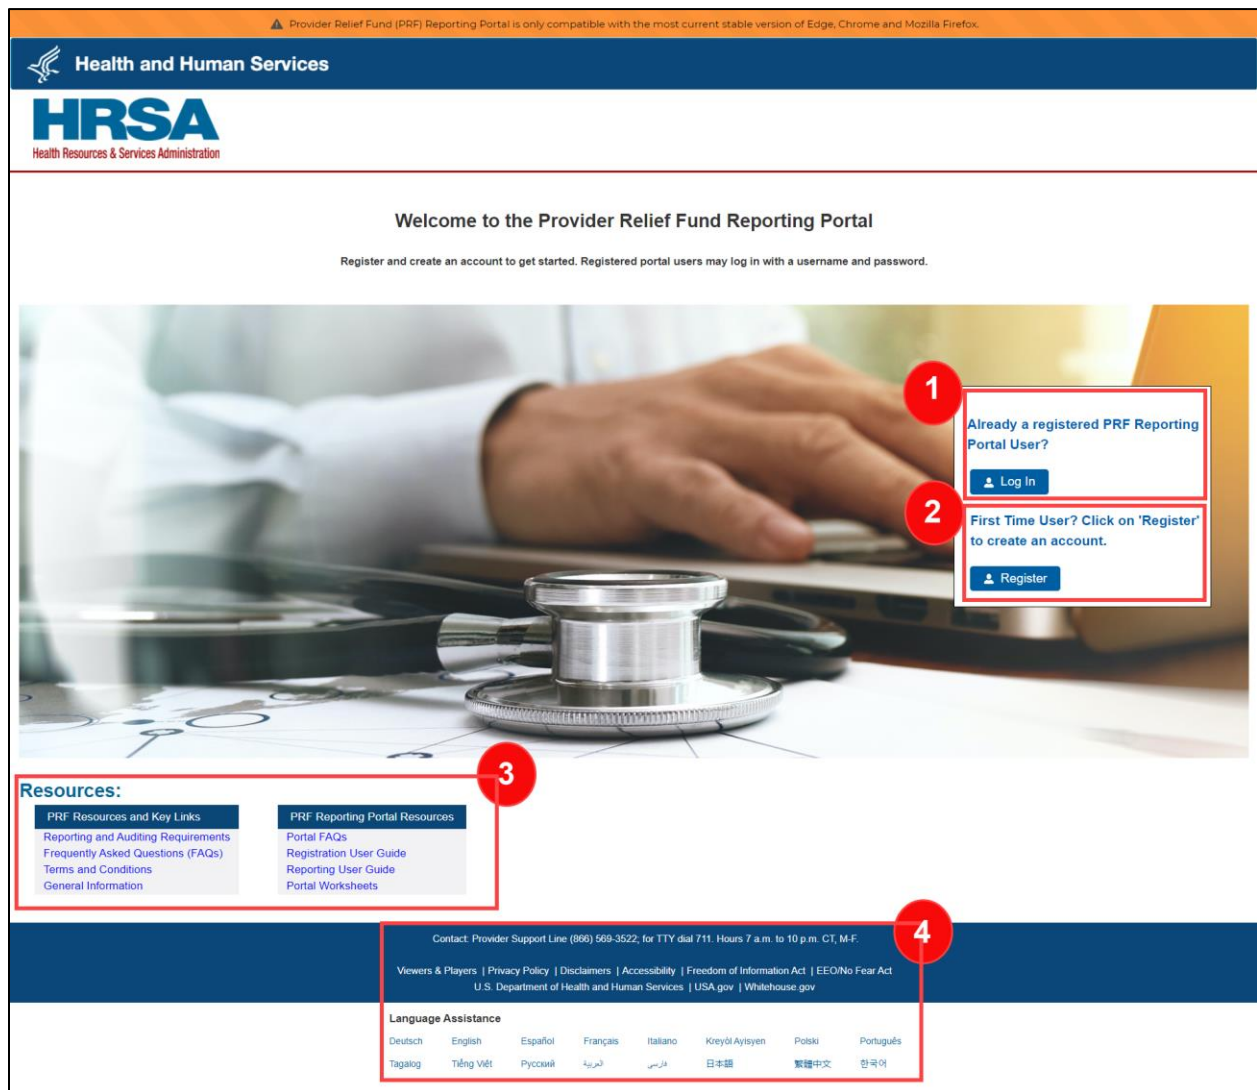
Provider Relief Fund (PRF) Reporting Portal is only compatible with the most current stable version of Edge, Chrome and Mozilla Firefox.

Health and Human Services

HRSA
Health Resources & Services Administration

Welcome to the Provider Relief Fund Reporting Portal

Register and create an account to get started. Registered portal users may log in with a username and password.

1
Already a registered PRF Reporting Portal User?
Log In

2
First Time User? Click on 'Register' to create an account.
Register

Resources:
3

PRF Resources and Key Links
Reporting and Auditing Requirements
Frequently Asked Questions (FAQs)
Terms and Conditions
General Information

PRF Reporting Portal Resources
Portal FAQs
Registration User Guide
Reporting User Guide
Portal Worksheets

4
Contact: Provider Support Line (866) 569-3522; for TTY dial 711. Hours 7 a.m. to 10 p.m. CT, M-F.

Viewers & Players | Privacy Policy | Disclaimers | Accessibility | Freedom of Information Act | EEO/No Fear Act
U.S. Department of Health and Human Services | USA.gov | Whitehouse.gov

Language Assistance
Deutsch English Español Français Italiano Kreyòl Ayisyen Polski Português
Tagalog Tiếng Việt Русский العربية فارسی 日本語 繁體中文 한국어